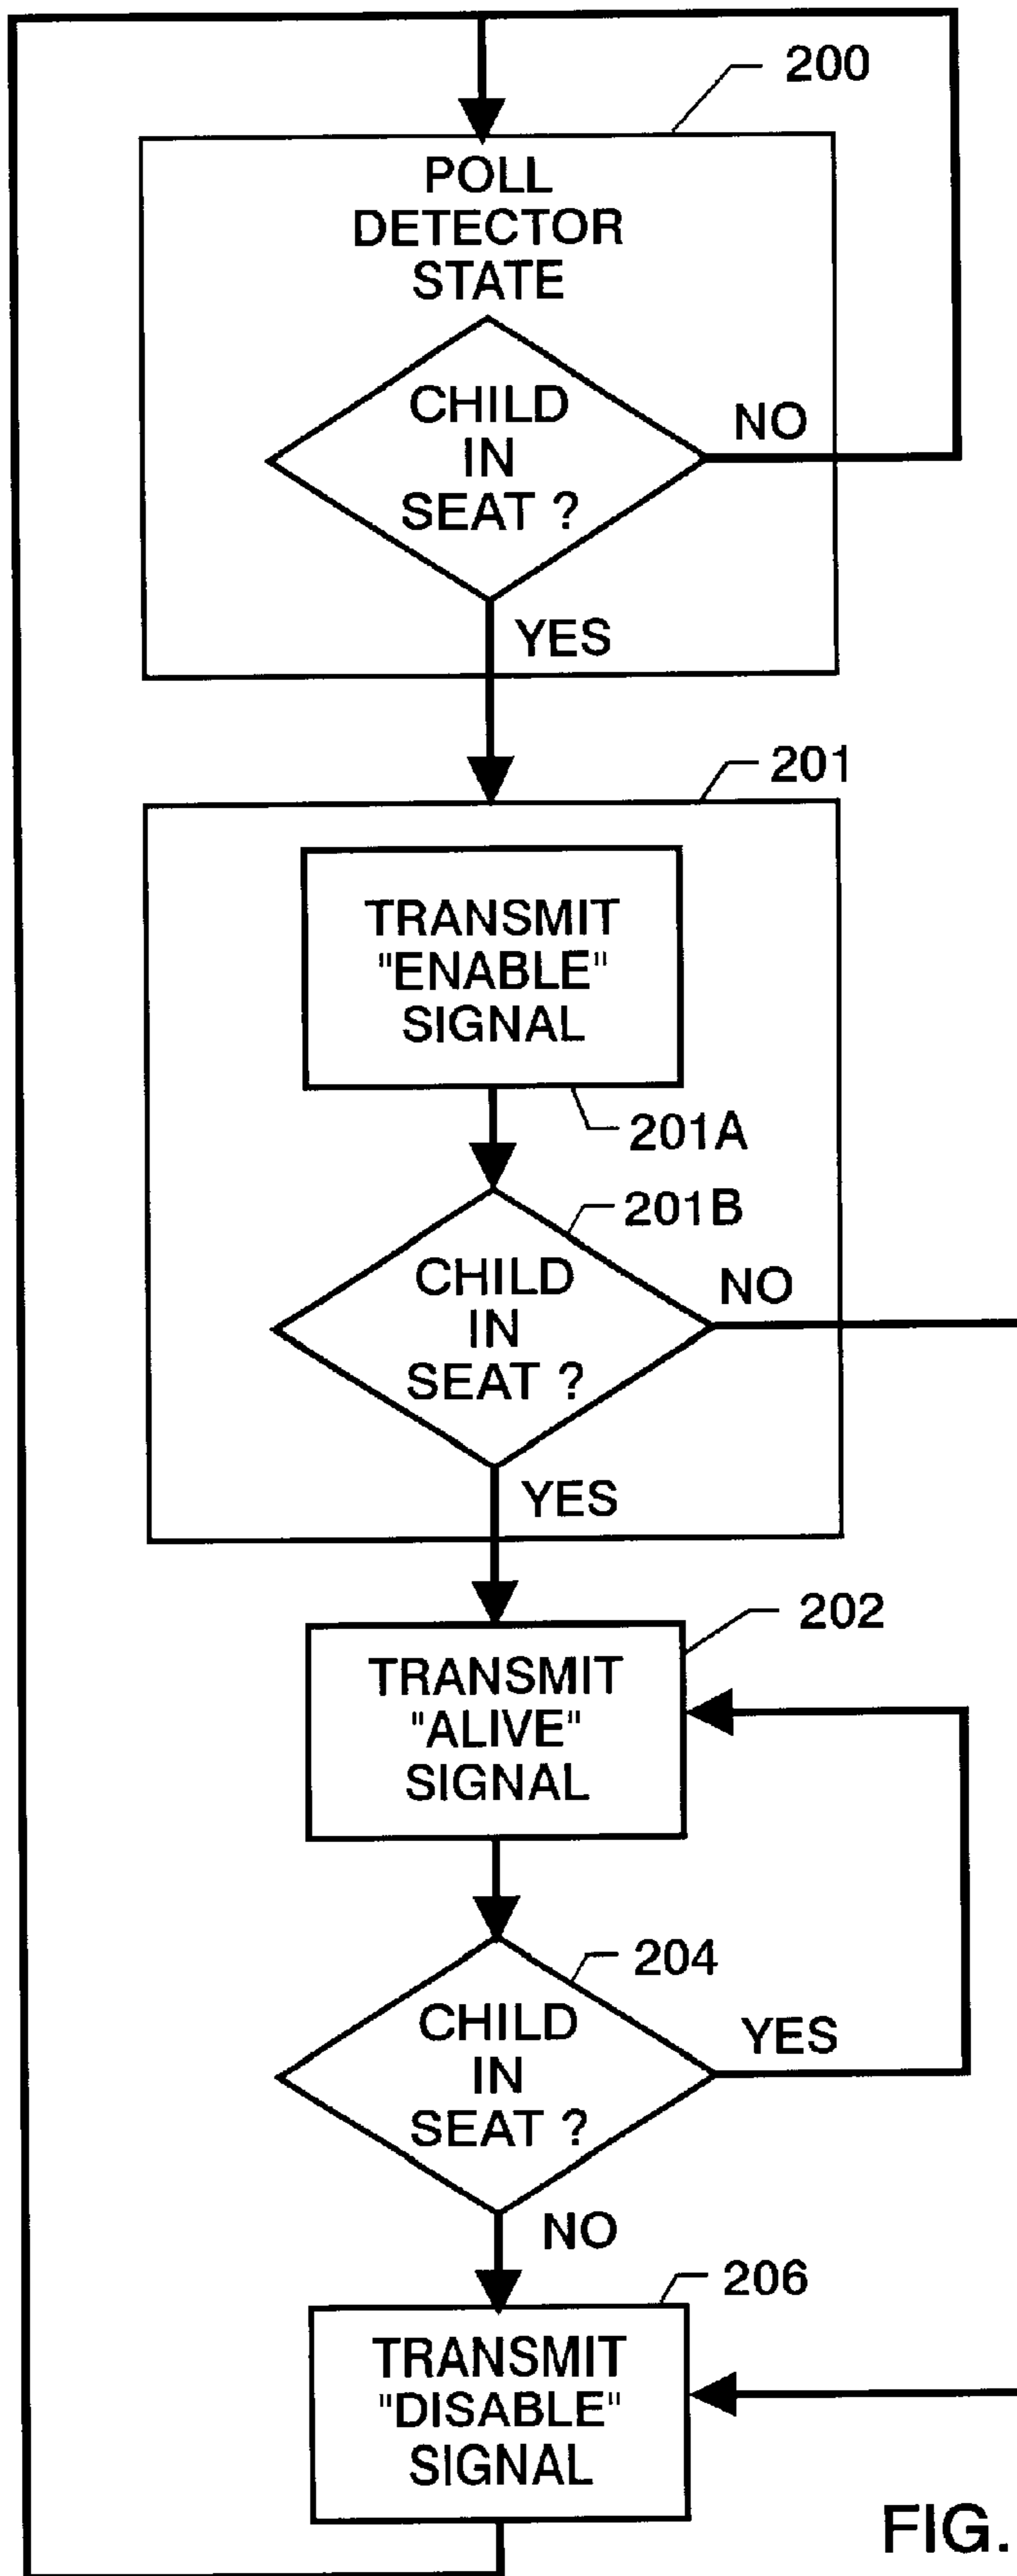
200

POLL DETECTOR STATE

CHILD IN SEAT ?

NO

YES

201

TRANSMIT "ENABLE" SIGNAL

201A

201B

CHILD IN SEAT ?

NO

YES

202

TRANSMIT "ALIVE" SIGNAL

204

CHILD IN SEAT ?

YES

NO

206

TRANSMIT "DISABLE" SIGNAL

FIG.